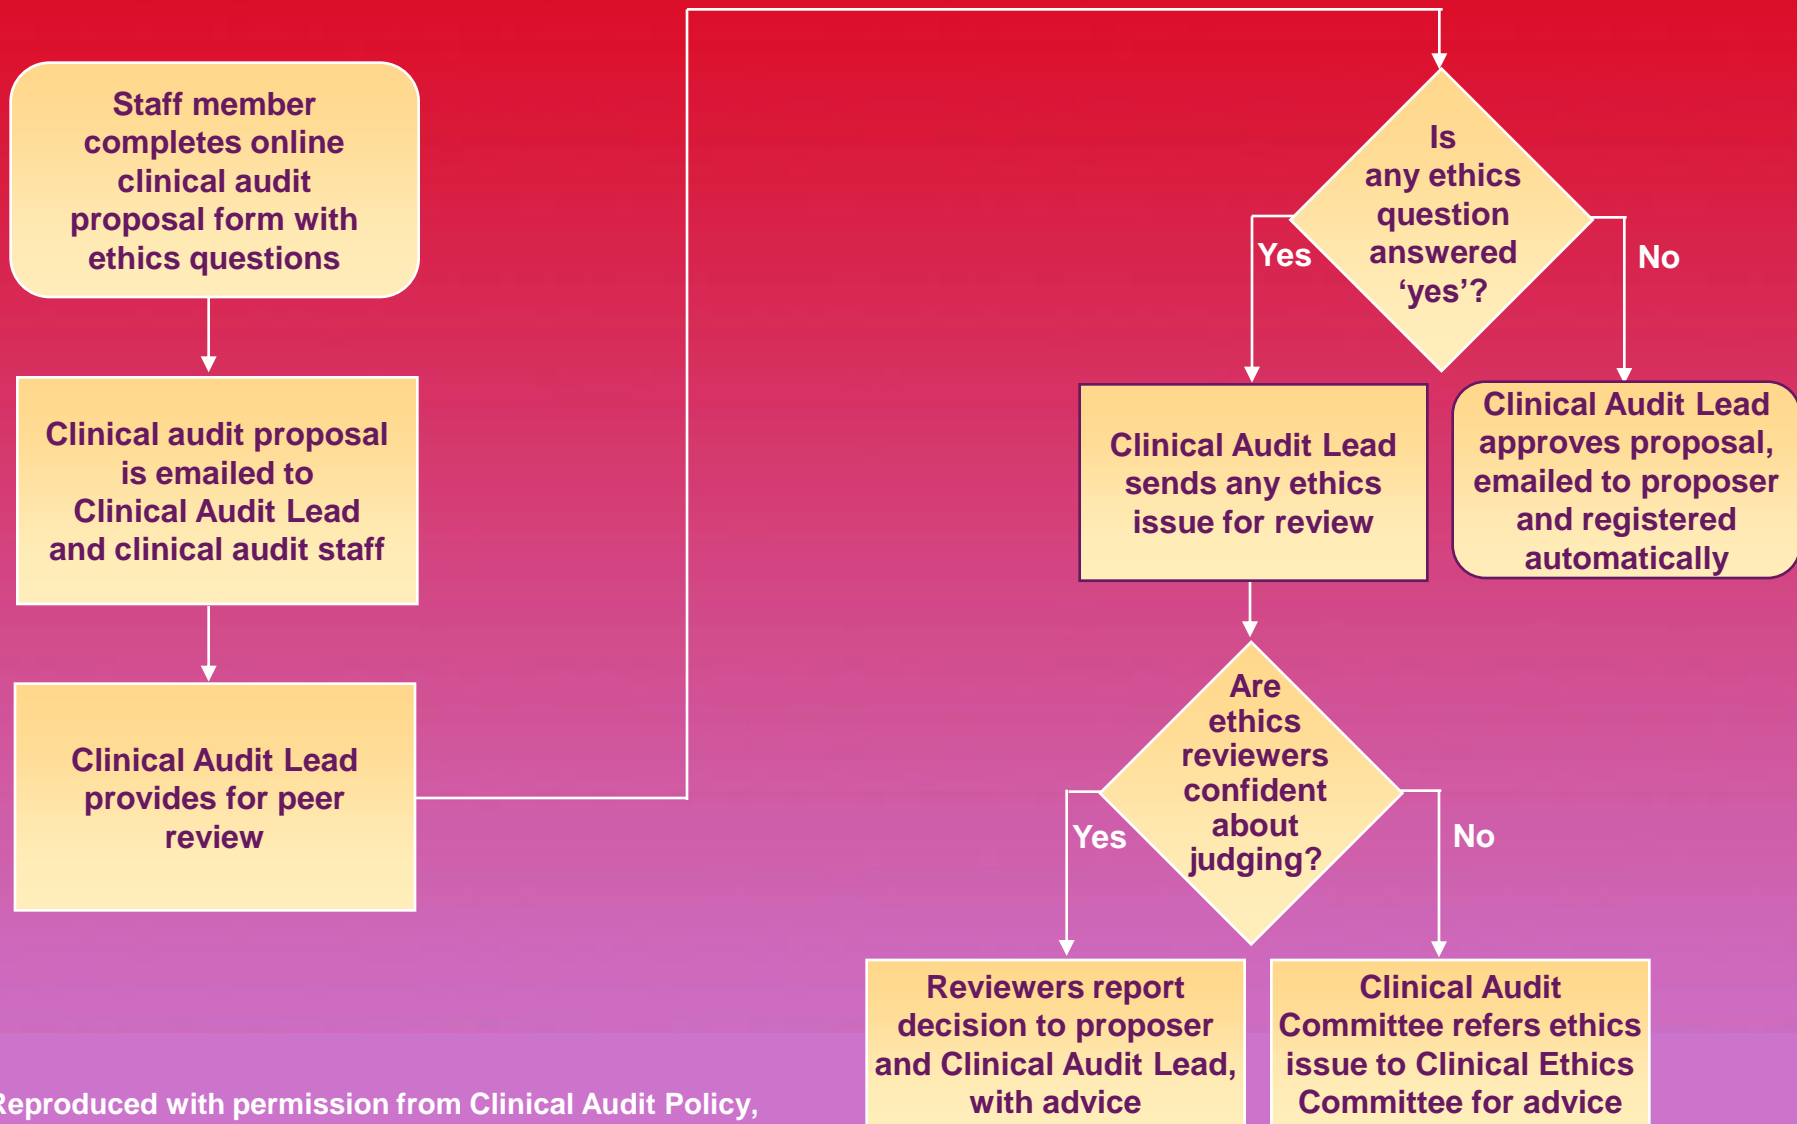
Staff member completes online clinical audit proposal form with ethics questions

Clinical audit proposal is emailed to Clinical Audit Lead and clinical audit staff

Clinical Audit Lead provides for peer review

Is any ethics question answered 'yes'?

Yes

No

Clinical Audit Lead sends any ethics issue for review

Clinical Audit Lead approves proposal, emailed to proposer and registered automatically

Are ethics reviewers confident about judging?

Yes

No

Reviewers report decision to proposer and Clinical Audit Lead, with advice

Clinical Audit Committee refers ethics issue to Clinical Ethics Committee for advice

Reproduced with permission from Clinical Audit Policy,